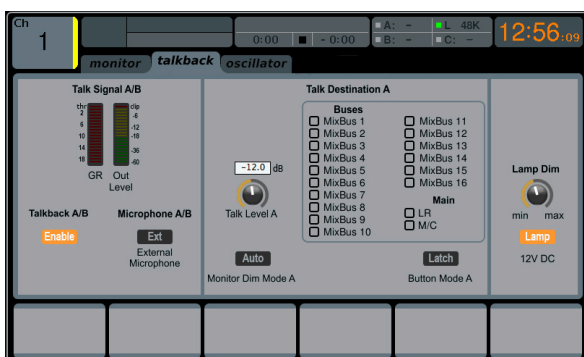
Ch
1
0:00 ■ - 0:00
A: –
B: –
L 48K
C: –
12:56:09

monitor talkback oscillator

Talk Signal A/B
thr
2
6
10
14
18
clip
-6
-12
-18
-36
-60
GR Out Level

Talkback A/B
Enable

Microphone A/B
Ext
External Microphone

Talk Destination A
-12.0 dB
Talk Level A

Buses
MixBus 1
MixBus 2
MixBus 3
MixBus 4
MixBus 5
MixBus 6
MixBus 7
MixBus 8
MixBus 9
MixBus 10
MixBus 11
MixBus 12
MixBus 13
MixBus 14
MixBus 15
MixBus 16

Main
LR
M/C

Auto
Monitor Dim Mode A

Latch
Button Mode A

Lamp Dim
min max
Lamp
12V DC